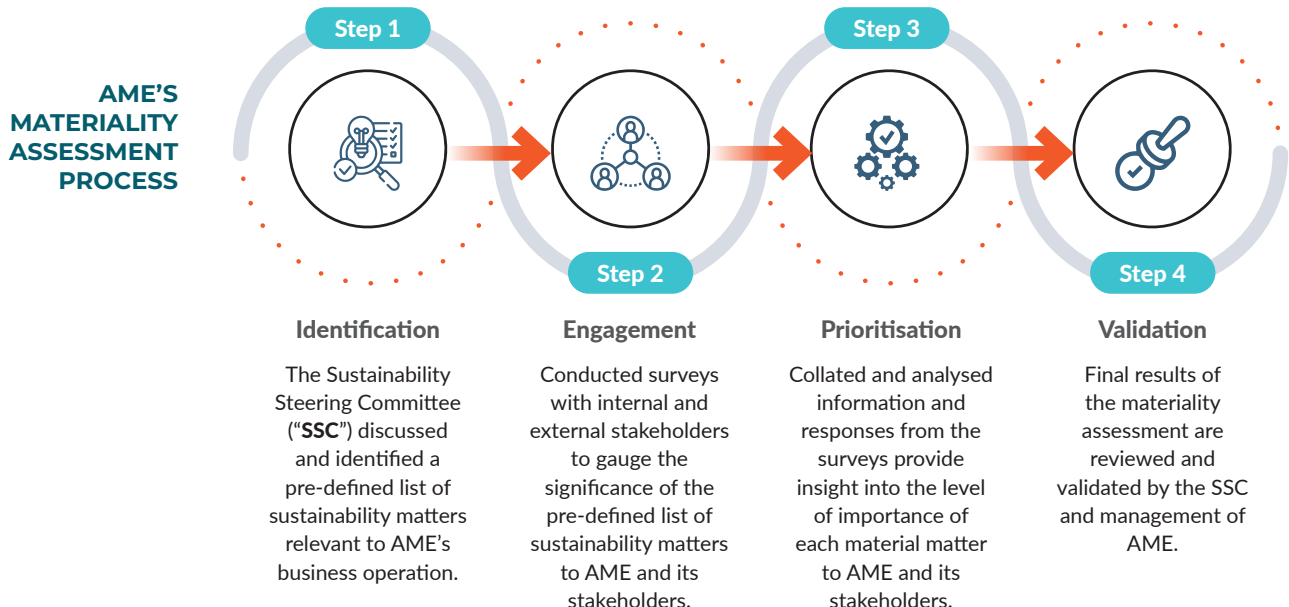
AME'S MATERIALITY ASSESSMENT PROCESS

Step 1

Step 2

Step 3

Step 4

Identification

The Sustainability Steering Committee ("SSC") discussed and identified a pre-defined list of sustainability matters relevant to AME's business operation.

Engagement

Conducted surveys with internal and external stakeholders to gauge the significance of the pre-defined list of sustainability matters to AME and its stakeholders.

Prioritisation

Collated and analysed information and responses from the surveys provide insight into the level of importance of each material matter to AME and its stakeholders.

Validation

Final results of the materiality assessment are reviewed and validated by the SSC and management of AME.